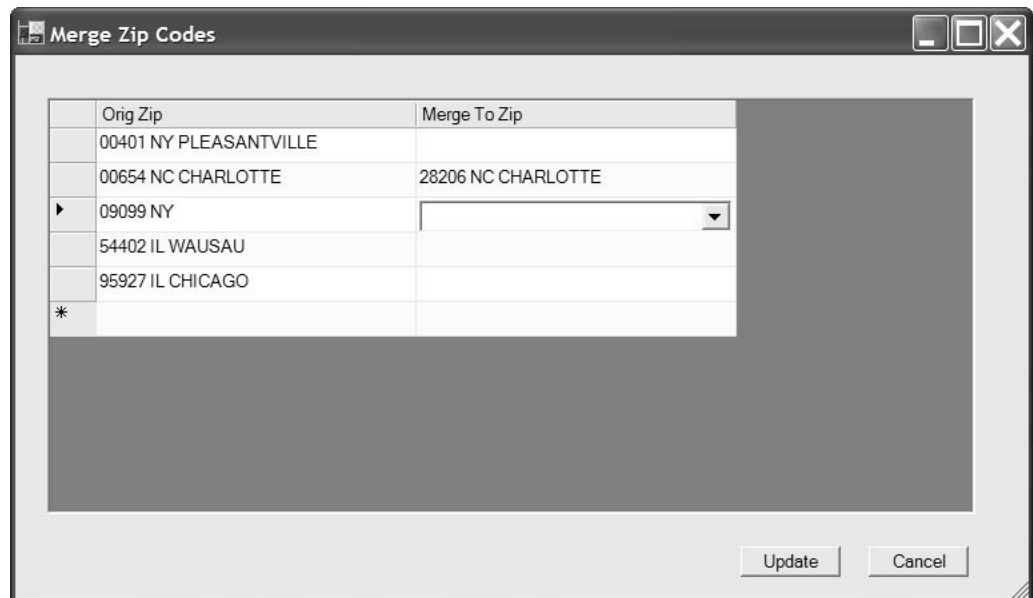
Merge Zip Codes

| | Orig Zip | Merge To Zip |
|---|---|---|
| | 00401 NY PLEASANTVILLE | |
| | 00654 NC CHARLOTTE | 28206 NC CHARLOTTE |
| ▸ | 09099 NY | |
| | 54402 IL WAUSAU | |
| | 95927 IL CHICAGO | |
| * | | |

Update Cancel